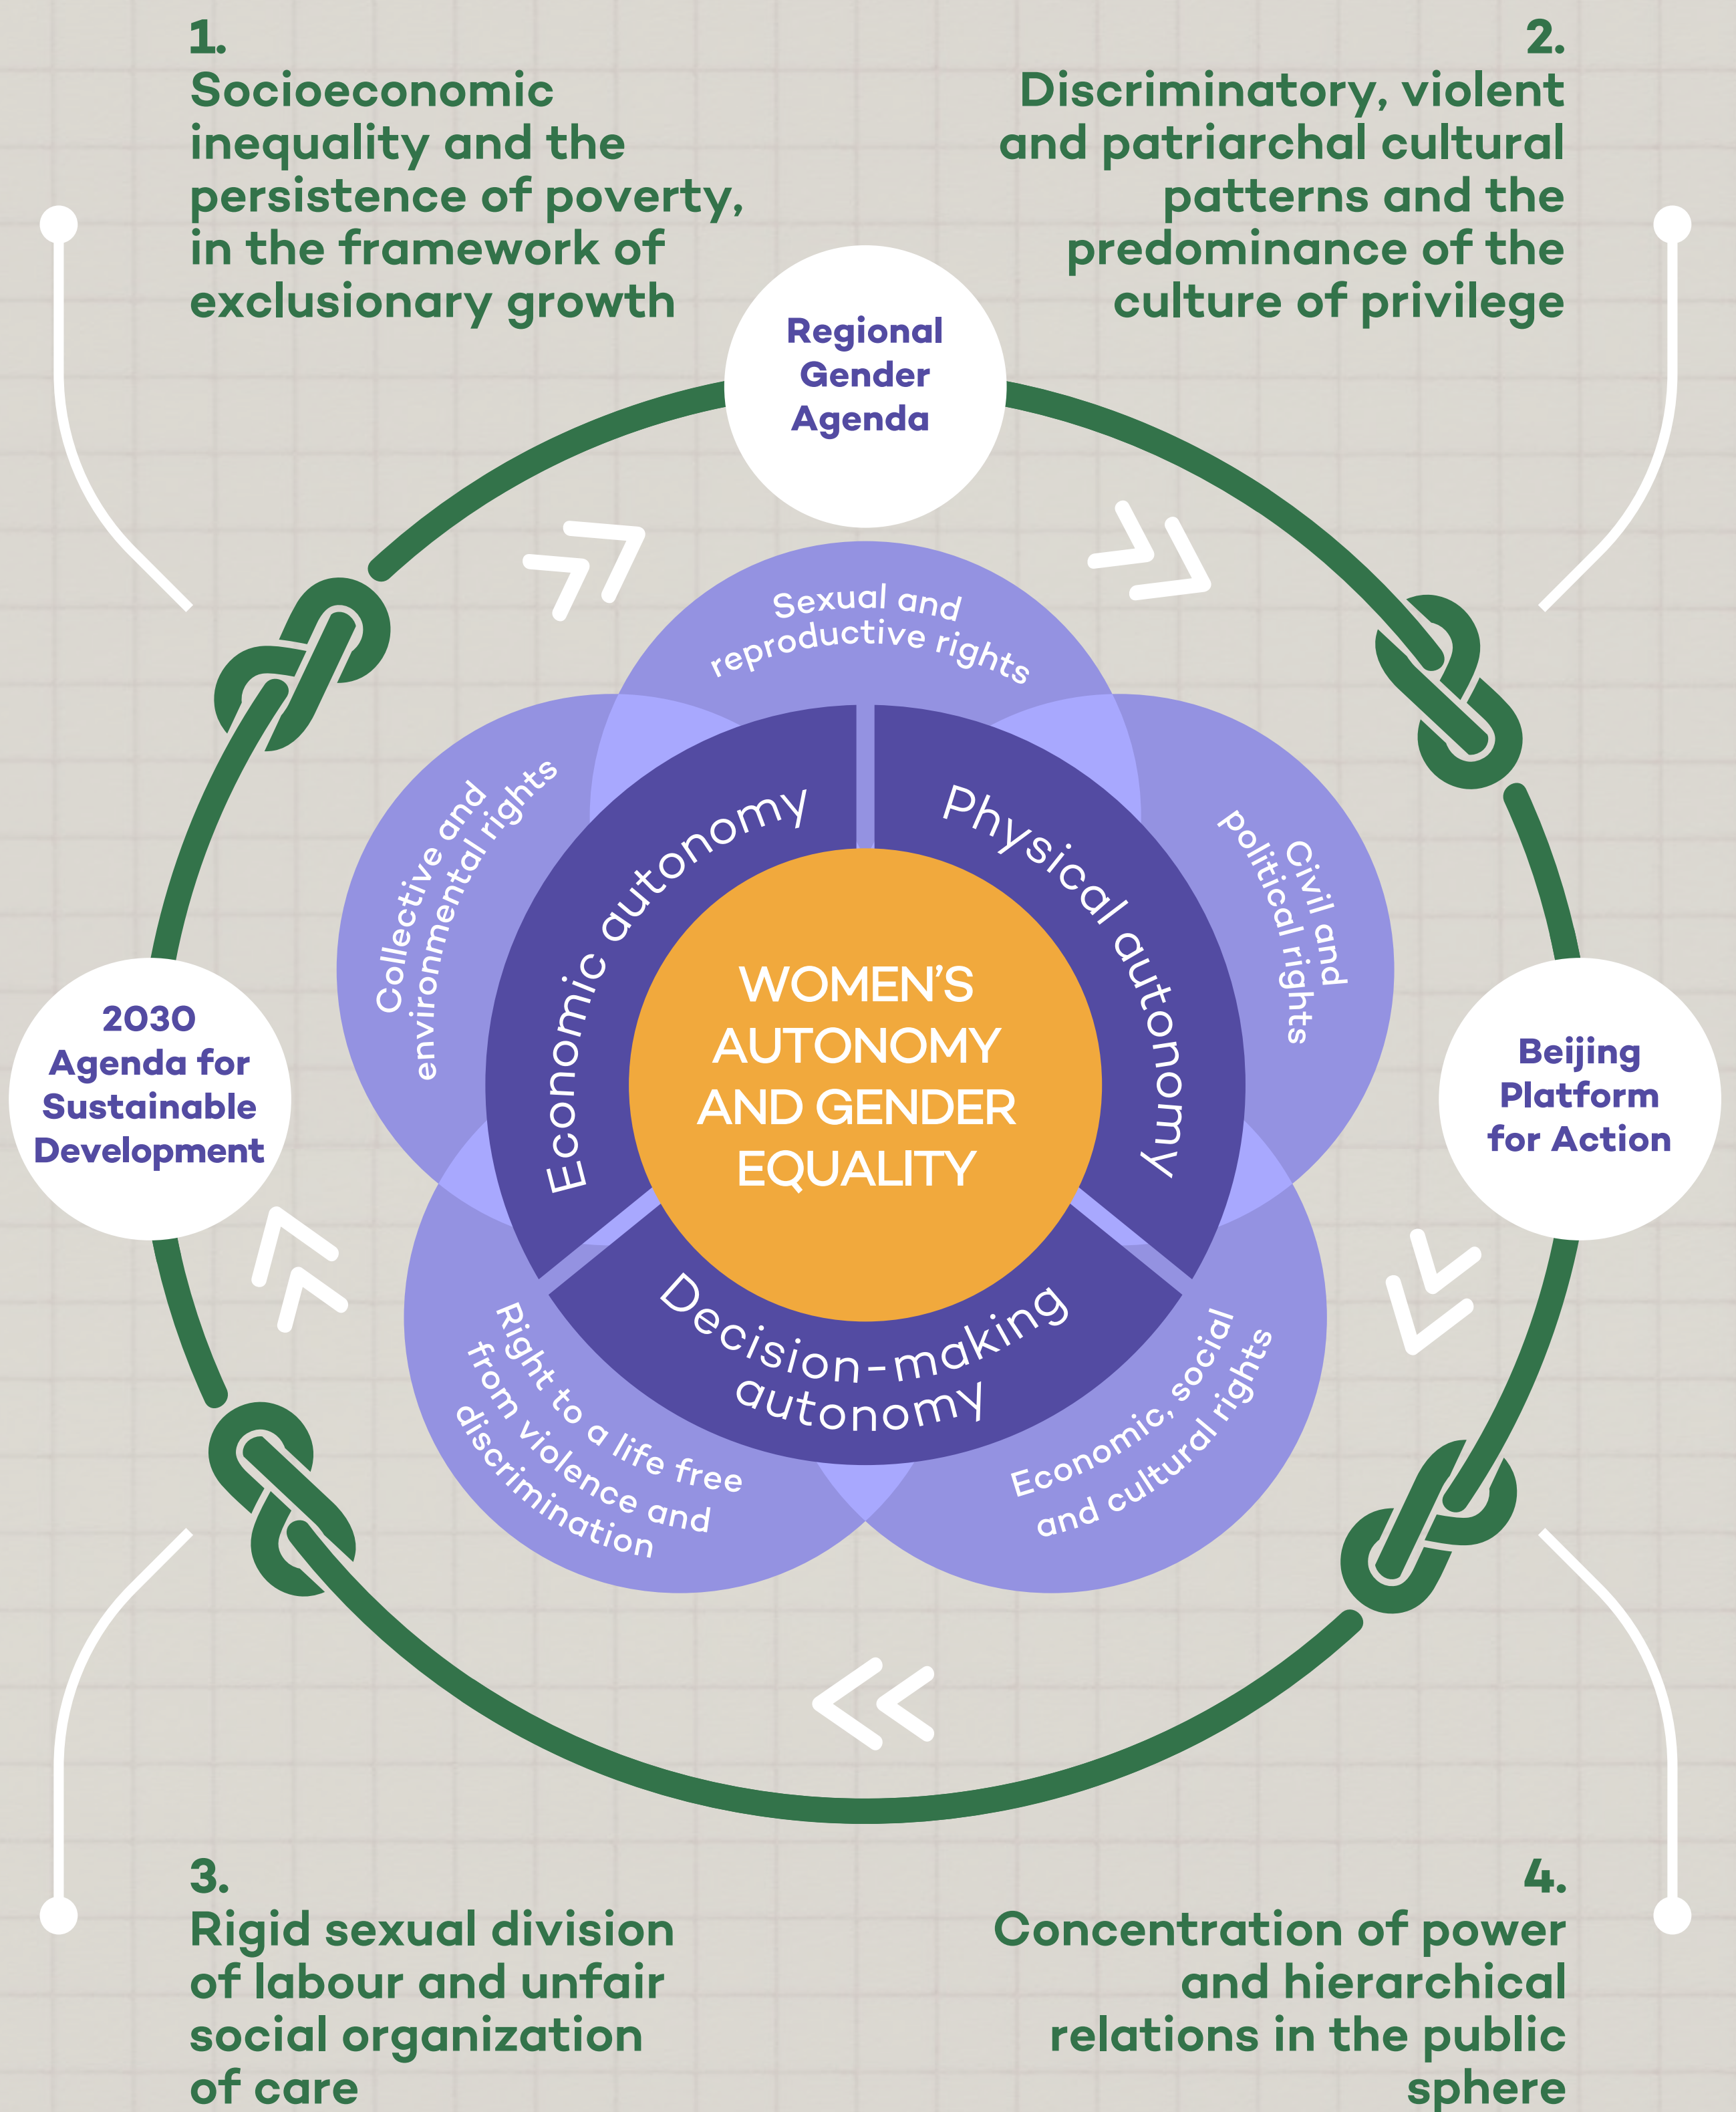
1.
Socioeconomic inequality and the persistence of poverty, in the framework of exclusionary growth

2.
Discriminatory, violent and patriarchal cultural patterns and the predominance of the culture of privilege

Regional Gender Agenda

Sexual and reproductive rights

Collective and environmental rights

Civil and political rights

Economic autonomy

Physical autonomy

2030 Agenda for Sustainable Development

WOMEN'S AUTONOMY AND GENDER EQUALITY

Beijing Platform for Action

Decision-making autonomy

Right to a life free from violence and discrimination

Economic, social and cultural rights

3.
Rigid sexual division of labour and unfair social organization of care

4.
Concentration of power and hierarchical relations in the public sphere